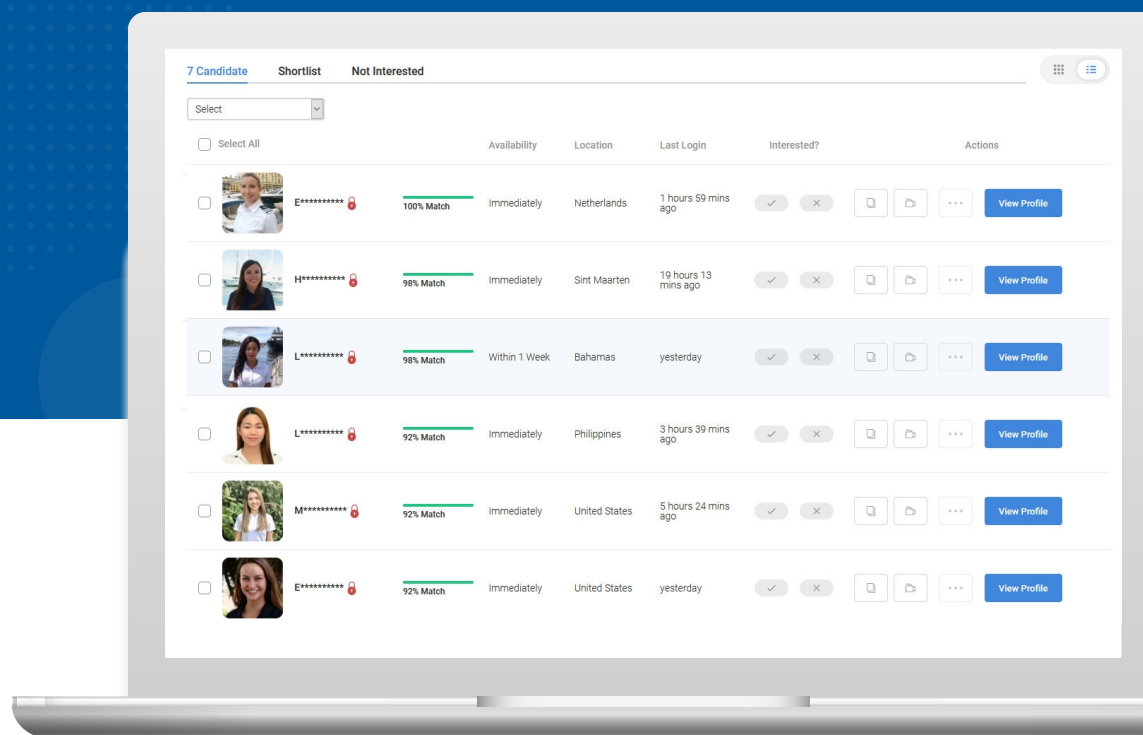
7 Candidate Shortlist Not Interested

Select

| Select All | | | Availability | Location | Last Login | Interested? | Actions |
|---|---|---|---|---|---|---|---|
| | E********** | 100% Match | Immediately | Netherlands | 1 hours 59 mins ago | | View Profile |
| | H********** | 98% Match | Immediately | Sint Maarten | 19 hours 13 mins ago | | View Profile |
| | L********** | 98% Match | Within 1 Week | Bahamas | yesterday | | View Profile |
| | L********** | 92% Match | Immediately | Philippines | 3 hours 39 mins ago | | View Profile |
| | M********** | 92% Match | Immediately | United States | 5 hours 24 mins ago | | View Profile |
| | E********** | 92% Match | Immediately | United States | yesterday | | View Profile |